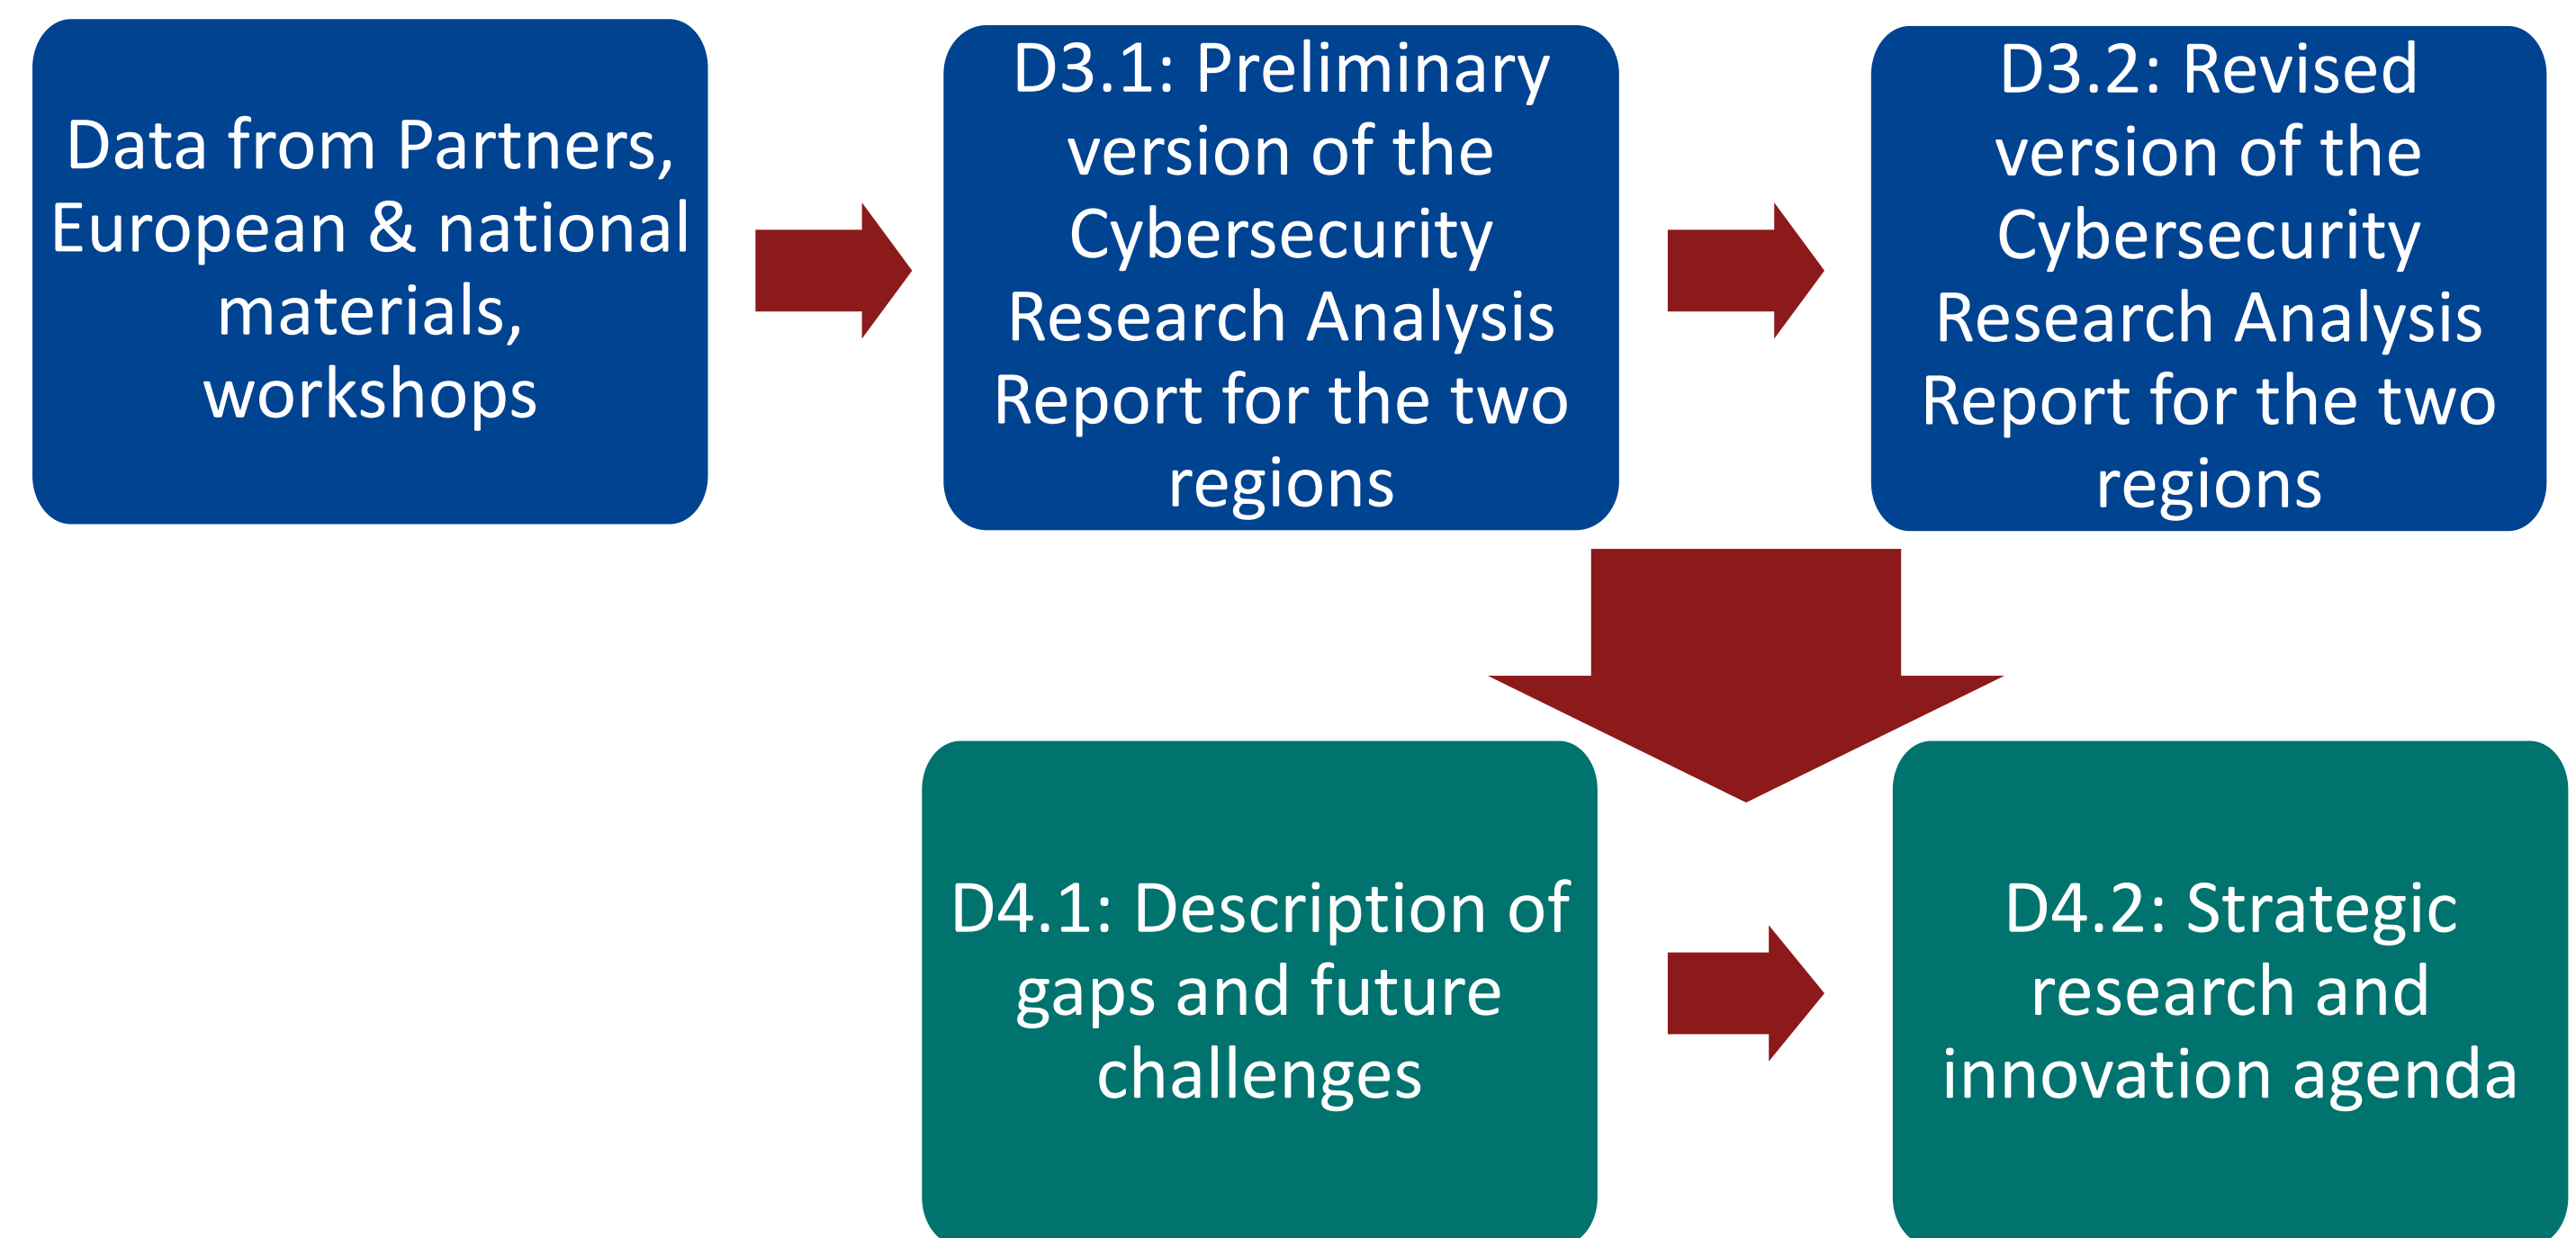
Data from Partners, European & national materials, workshops

D3.1: Preliminary version of the Cybersecurity Research Analysis Report for the two regions

D3.2: Revised version of the Cybersecurity Research Analysis Report for the two regions

D4.1: Description of gaps and future challenges

D4.2: Strategic research and innovation agenda